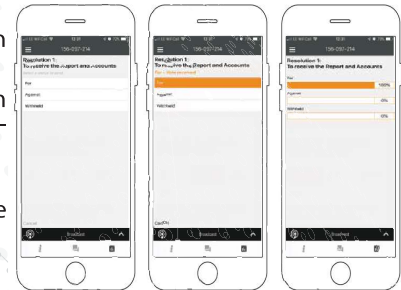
156-097-214
Resolution 1:
To receive the Report and Accounts
For
Against
Withheld
Cancel
Broadcast

156-097-214
Resolution 1:
To receive the Report and Accounts
For - Vote received
For
Against
Withheld
Cancel
Broadcast

156-097-214
Resolution 1:
To receive the Report and Accounts
For
100%
Against
0%
Withheld
0%
Broadcast